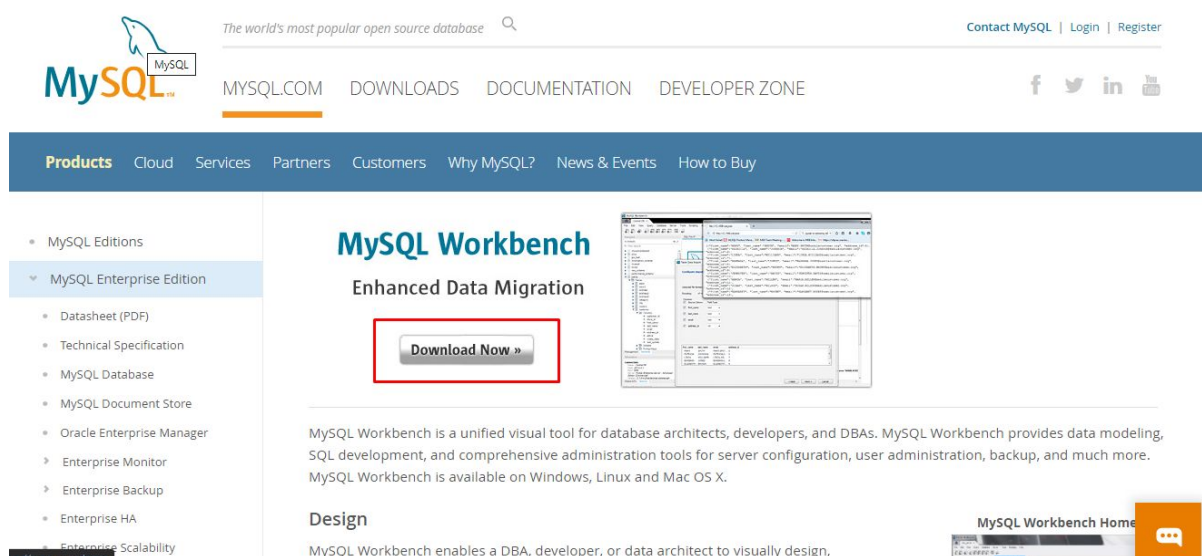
MySQL

The world's most popular open source database

Contact MySQL | Login | Register

MYSQL.COM DOWNLOADS DOCUMENTATION DEVELOPER ZONE

Products Cloud Services Partners Customers Why MySQL? News & Events How to Buy

MySQL Editions
MySQL Enterprise Edition
Datasheet (PDF)
Technical Specification
MySQL Database
MySQL Document Store
Oracle Enterprise Manager
Enterprise Monitor
Enterprise Backup
Enterprise HA
Enterprise Scalability

MySQL Workbench

Enhanced Data Migration

Download Now »

MySQL Workbench is a unified visual tool for database architects, developers, and DBAs. MySQL Workbench provides data modeling, SQL development, and comprehensive administration tools for server configuration, user administration, backup, and much more. MySQL Workbench is available on Windows, Linux and Mac OS X.

Design

MySQL Workbench enables a DBA, developer, or data architect to visually design,

MySQL Workbench Home